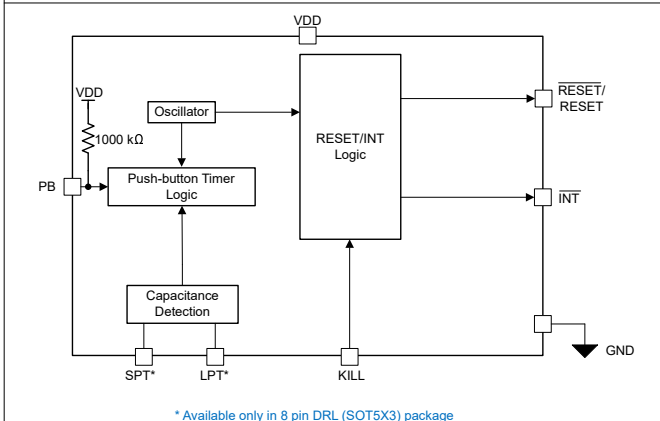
VDD

VDD

1000 kΩ

Oscillator

PB

Push-button Timer Logic

RESET/INT Logic

$\overline{\text{RESET}}$/ RESET

$\overline{\text{INT}}$

Capacitance Detection

GND

SPT*

LPT*

KILL

* Available only in 8 pin DRL (SOT5X3) package